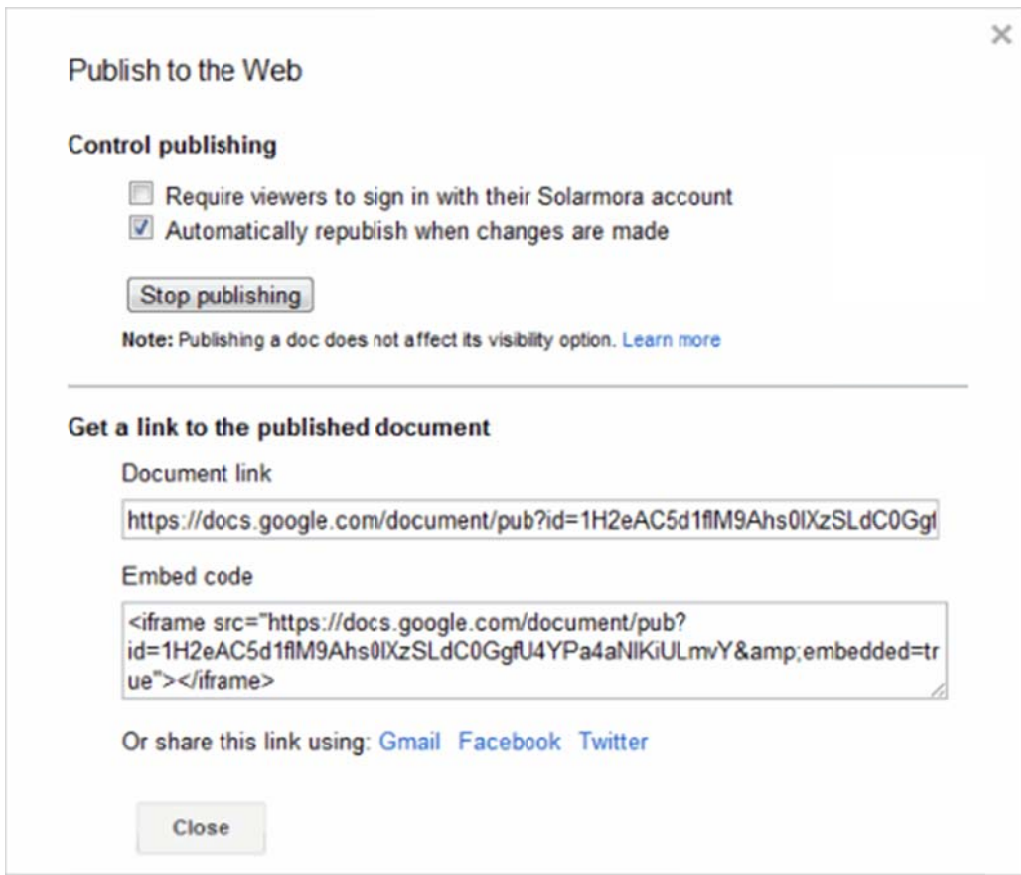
×

Publish to the Web

Control publishing

Require viewers to sign in with their Solarmora account

Automatically repubish when changes are made

Stop publishing

Note: Publishing a doc does not affect its visibility option. Learn more

Get a link to the published document

Document link

https://docs.google.com/document/pub?id=1H2eAC5d1flM9Ahs0IXzSLdC0Ggf

Embed code

<iframe src="https://docs.google.com/document/pub?id=1H2eAC5d1flM9Ahs0IXzSLdC0GgfU4YPa4aNIKiULmvY&amp;embedded=true"></iframe>

Or share this link using: Gmail Facebook Twitter

Close